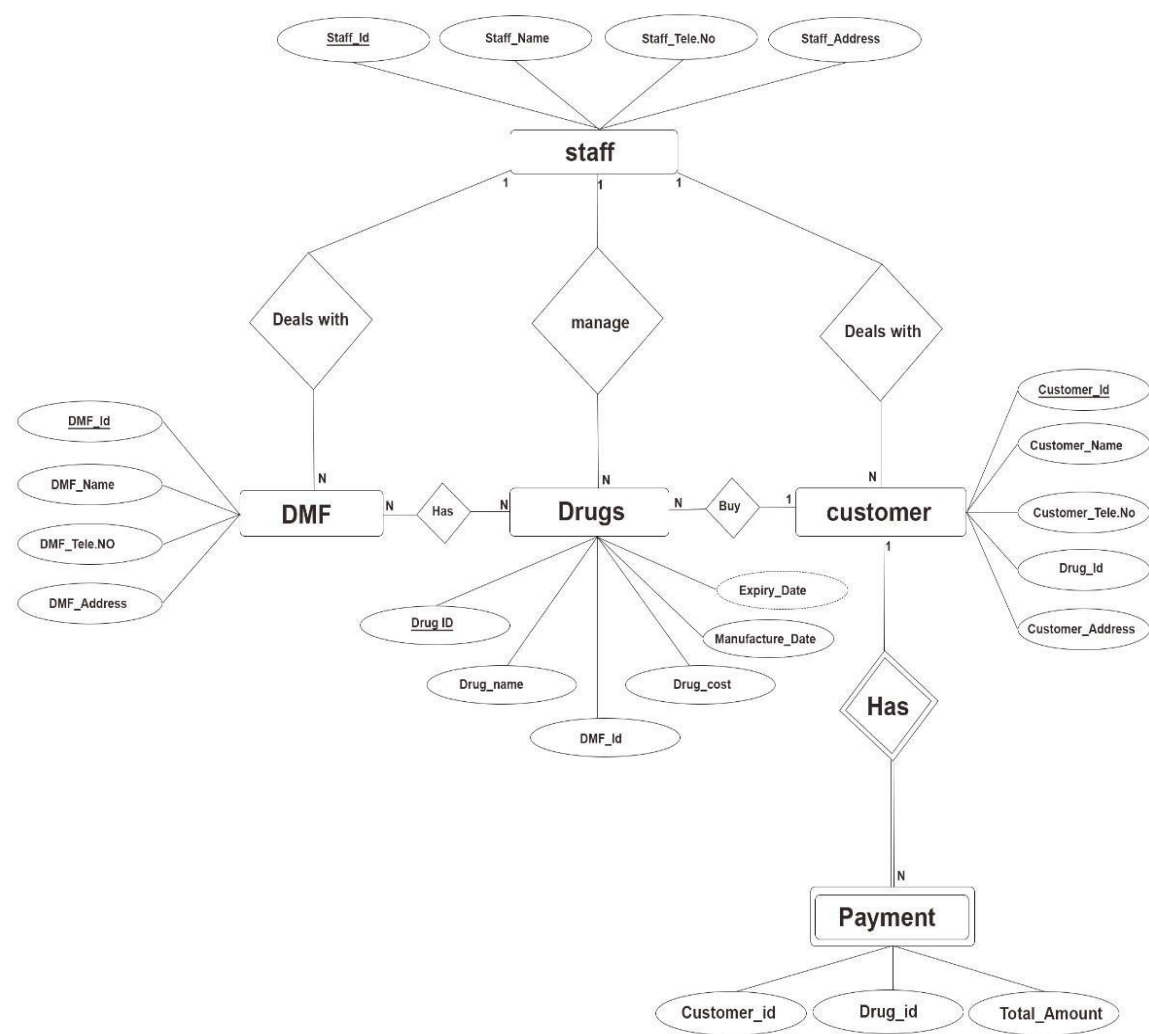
Staff_Id
Staff_Name
Staff_Tele.No
Staff_Address

staff

1
1
1

Deals with
manage
Deals with

DMF_Id
DMF_Name
DMF_Tele.NO
DMF_Address

N
N
N

DMF
N
Has
N
Drugs
N
Buy
1
customer

Customer_Id
Customer_Name
Customer_Tele.No
Drug_Id
Customer_Address

Expiry_Date
Drug ID
Manufacture_Date
Drug_name
Drug_cost
DMF_Id

1
Has
N

Payment

Customer_id
Drug_id
Total_Amount